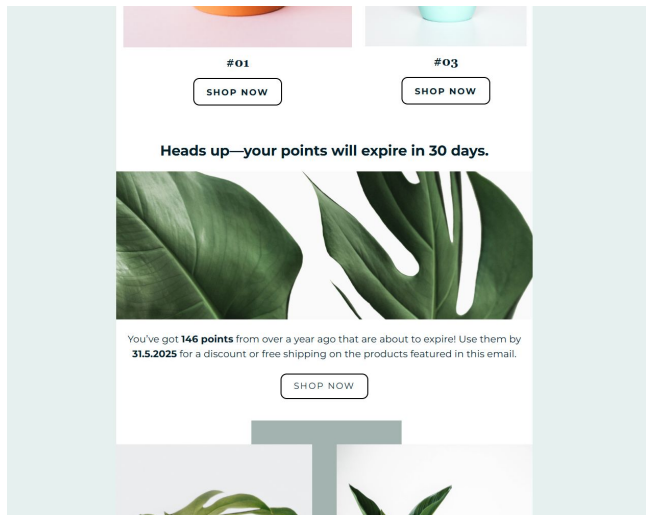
#01

SHOP NOW

#03

SHOP NOW

Heads up—your points will expire in 30 days.

You've got **146 points** from over a year ago that are about to expire! Use them by **31.5.2025** for a discount or free shipping on the products featured in this email.

SHOP NOW